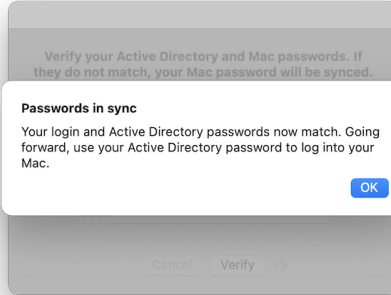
Verify your Active Directory and Mac passwords. If they do not match, your Mac password will be synced.

Passwords in sync

Your login and Active Directory passwords now match. Going forward, use your Active Directory password to log into your Mac.

OK

Cancel Verify